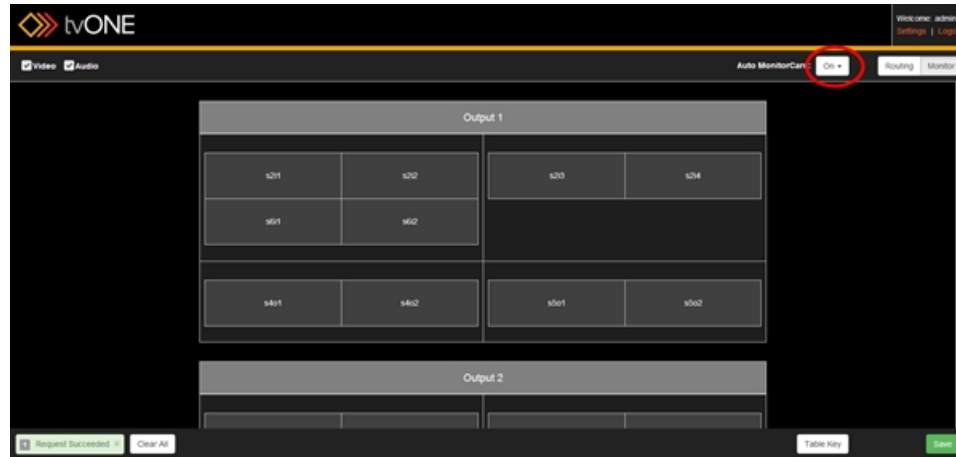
tvONE

Welcome: admin
Settings | Logo

Video Audio

Auto MonitorCan On

Routing Monitor

Output 1

s2i1 s2i2 s2i3 s2i4

s6i1 s6i2

s4o1 s4o2 s5o1 s5o2

Output 2

Request Succeeded ×

Clear All

Table Key

Save